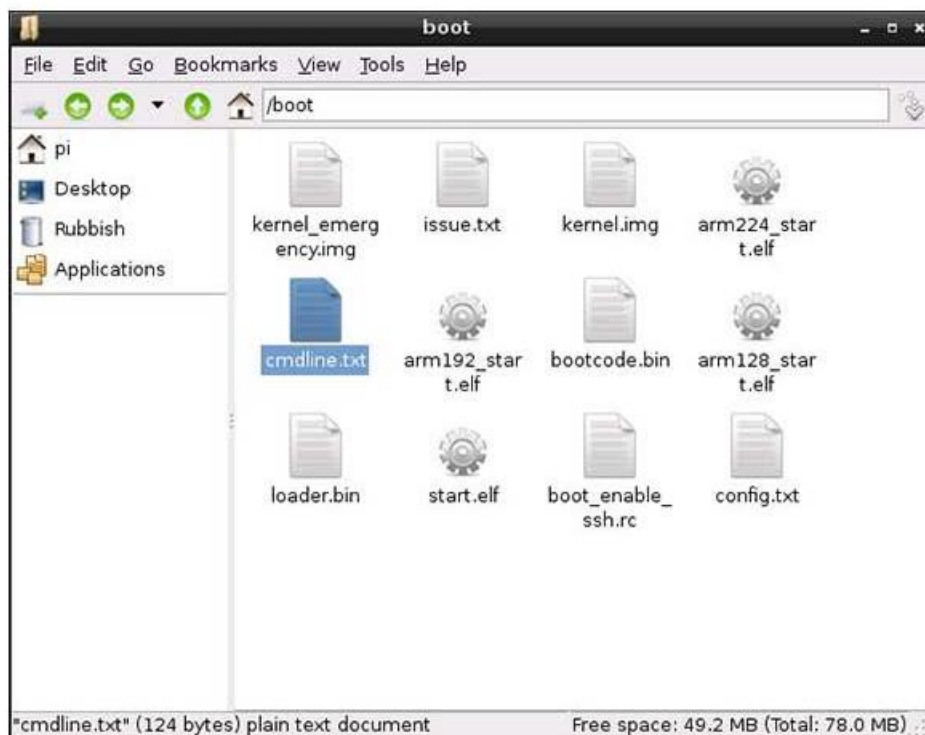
boot

File Edit Go Bookmarks View Tools Help

/boot

pi
Desktop
Rubbish
Applications

kernel_emergency.img
issue.txt
kernel.img
arm224_start.elf
cmdline.txt
arm192_start.elf
bootcode.bin
arm128_start.elf
loader.bin
start.elf
boot_enable_ssh.rc
config.txt

"cmdline.txt" (124 bytes) plain text document
Free space: 49.2 MB (Total: 78.0 MB)